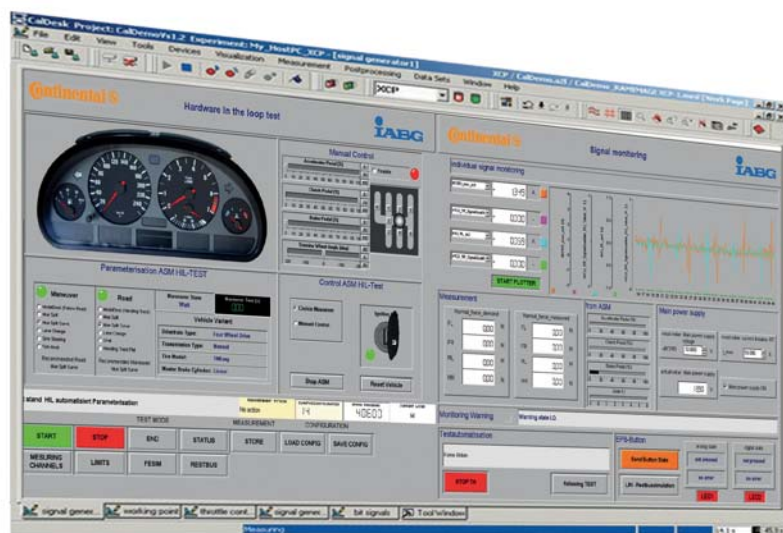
CalDesk Project: CalDemoVs1.2 Experiment: My_HostPC_XCP - [signal generator1]
File Edit View Tools Devices Visualization Measurement Postprocessing Data Sets Window Help
XCP / CalDemo.a2l / CalDemo_RAMIMAGE.XCP_Laurel [Work Page]
XCP

Continental
Hardware in the loop test
IABG

Manual Control
Accelerator Pedal [%]
Clutch Pedal [%]
Brake Pedal [%]
Steering Wheel Angle [deg]
Enable

Parameterisation ASM HIL-TEST
Maneuver
Road
Maneuver State
Wait
Maneuver Time [s]
Vehicle Values
Drivetrain Type: Front Wheel Drive
Transmission Type: Manual
Tire Model: TMEasy
Master Brake Cylinder: Circular
Recommended Road:
Recommended Maneuver:

Control ASM HIL-Test
Circle Maneuver
Manual Control
Ignition
Stop ASM
Reset Vehicle

Continental
Signal monitoring
IABG
Individual signal monitoring
START PLOTTER
Measurement
Normal_force_demand
Normal_force_measured
from ASM
Main power supply
Max power supply ON

Monitoring Warning
Warning state I.O.
Testautomatisation
Fehler Status
STOP TA
Following TEST
EPB-Button
Send Button State
LIN Realbusinitiation
LED1
LED2

Island HIL automatisiert Parameterisation
No action
14
40603
M
TEST MODE
MEASUREMENT
CONFIGURATION
START
STOP
END
STATUS
STORE
LOAD CONFIG
SAVE CONFIG
MESURING CHANNELS
LIMITS
FESIM
RESTBUS

signal gener...
working point
throttle cont...
signal gener...
bit signals
ToolWindow
Measuring